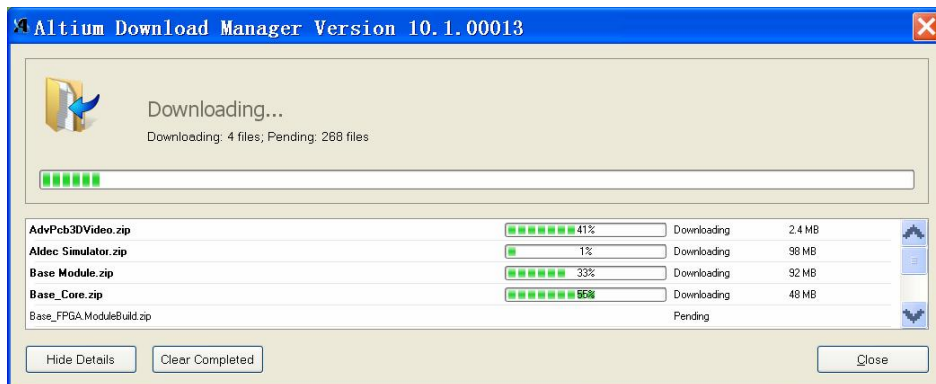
Altium Download Manager Version 10.1.00013

Downloading...

Downloading: 4 files; Pending: 268 files

| | | | |
|---|---|---|---|
| AdvPcb3DVideo.zip | 41% | Downloading | 2.4 MB |
| Aldec Simulator.zip | 1% | Downloading | 98 MB |
| Base Module.zip | 33% | Downloading | 92 MB |
| Base_Core.zip | 55% | Downloading | 48 MB |
| Base_FPGA.ModuleBuild.zip | | Pending | |

Hide Details

Clear Completed

Close